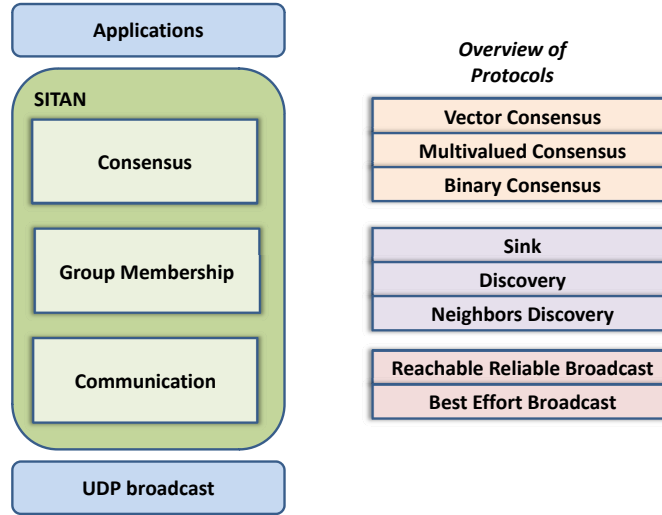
Applications

SITAN

Consensus

Group Membership

Communication

UDP broadcast

Overview of Protocols

Vector Consensus

Multivalued Consensus

Binary Consensus

Sink

Discovery

Neighbors Discovery

Reachable Reliable Broadcast

Best Effort Broadcast